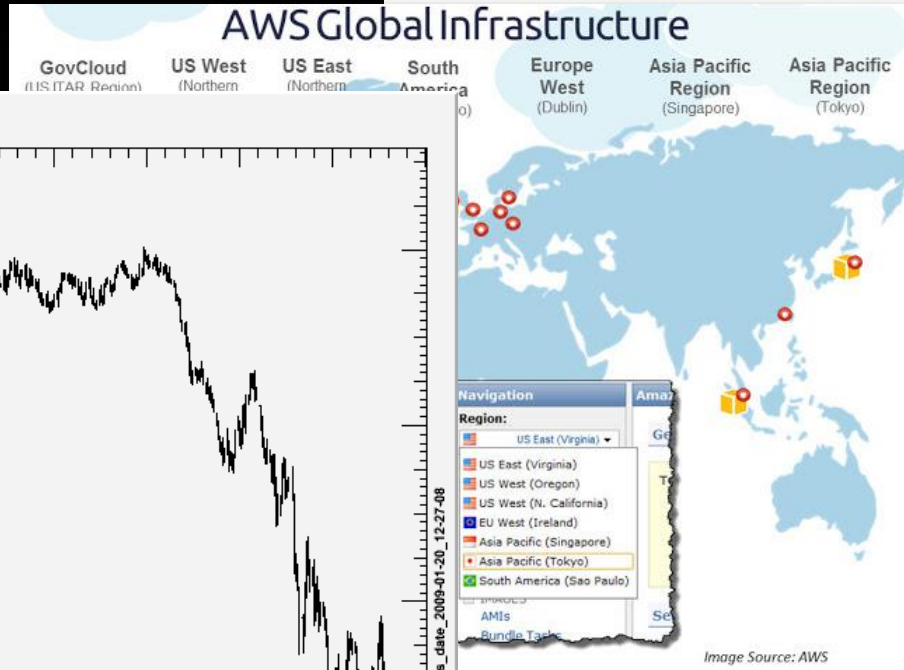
AWS Global Infrastructure

GovCloud (US ITAR Region)

US West (Northern

US East (Northern

South America

o)

Europe West (Dublin)

Asia Pacific Region (Singapore)

Asia Pacific Region (Tokyo)

s_date_2009-01-20_12-27-08

Navigation

Amaz

Region:

US East (Virginia)

Ge

US East (Virginia)
US West (Oregon)
US West (N. California)
EU West (Ireland)
Asia Pacific (Singapore)
Asia Pacific (Tokyo)
South America (Sao Paulo)

IMAGES

AMIs

Bundle Tasks

Se

Image Source: AWS